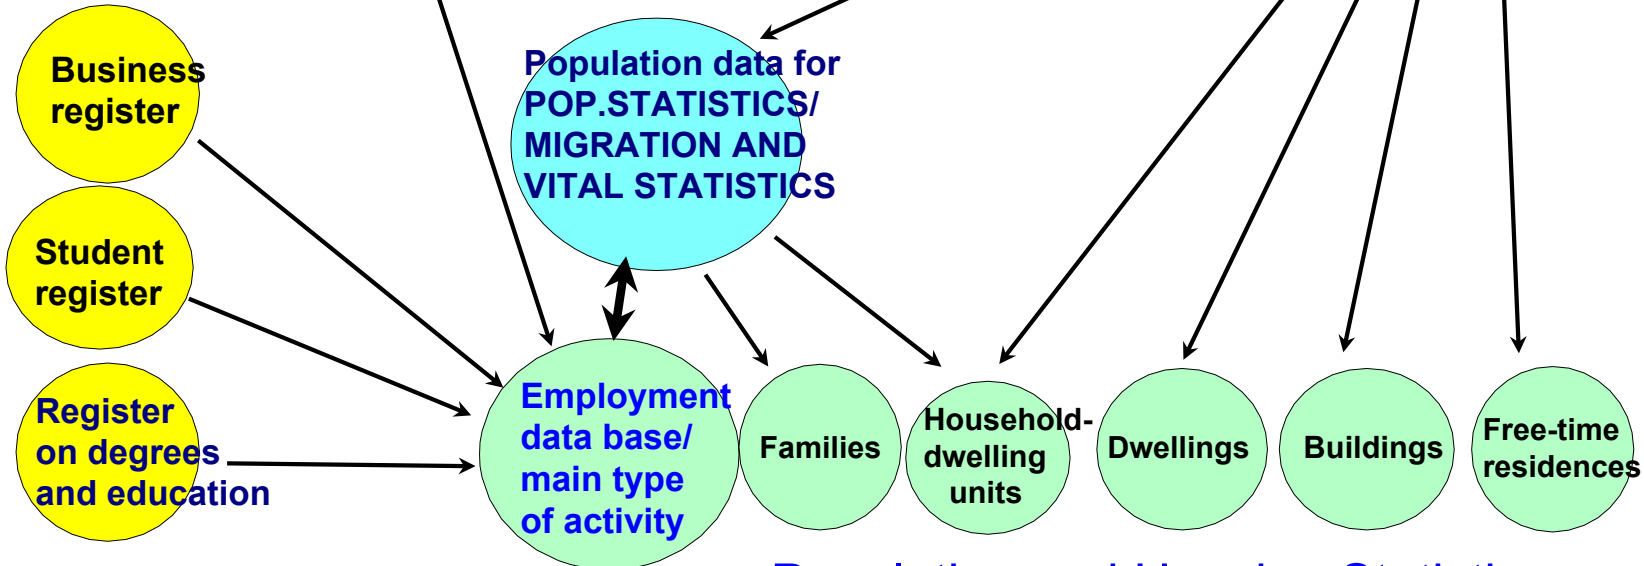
Business register

Student register

Register on degrees and education

Population data for POP.STATISTICS/ MIGRATION AND VITAL STATISTICS

Employment data base/ main type of activity

Families

Household-dwelling units

Dwellings

Buildings

Free-time residences

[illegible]